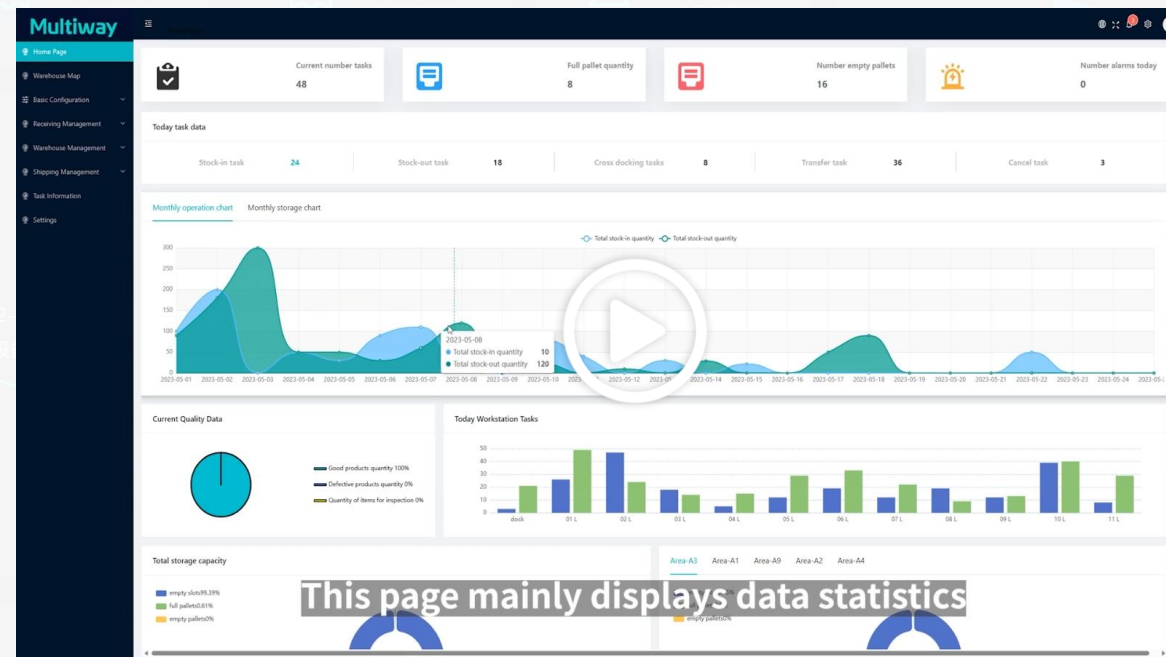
Multiway

Home Page
Warehouse Map
Basic Configuration
Receiving Management
Warehouse Management
Shipping Management
Task Information
Settings

Current number tasks
48

Full pallet quantity
8

Number empty pallets
16

Number alarms today
0

Today task data

Stock-in task 24
Stock-out task 18
Cross docking tasks 8
Transfer task 36
Cancel task 3

Monthly operation chart
Monthly storage chart

Total stock-in quantity
Total stock-out quantity

300
250
200
150
100
50
0

2023-05-08
Total stock-in quantity 10
Total stock-out quantity 120

2023-05-01 2023-05-02 2023-05-03 2023-05-04 2023-05-05 2023-05-06 2023-05-07 2023-05-08 2023-05-09 2023-05-10 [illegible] 2023-05-12 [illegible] 2023-05-14 2023-05-15 2023-05-16 2023-05-17 2023-05-18 2023-05-19 2023-05-20 2023-05-21 2023-05-22 2023-05-23 2023-05-24 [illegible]

Current Quality Data

Good products quantity 100%
Defective products quantity 0%
Quantity of items for inspection 0%

Today Workstation Tasks

50
40
30
20
10
0

dock 01 L 02 L 03 L 04 L 05 L 06 L 07 L 08 L 09 L 10 L 11 L

Total storage capacity

empty slots99.39%
full pallets0.61%
empty pallets0%

Area-A3 Area-A1 Area-A9 Area-A2 Area-A4

empty pallets0%

This page mainly displays data statistics